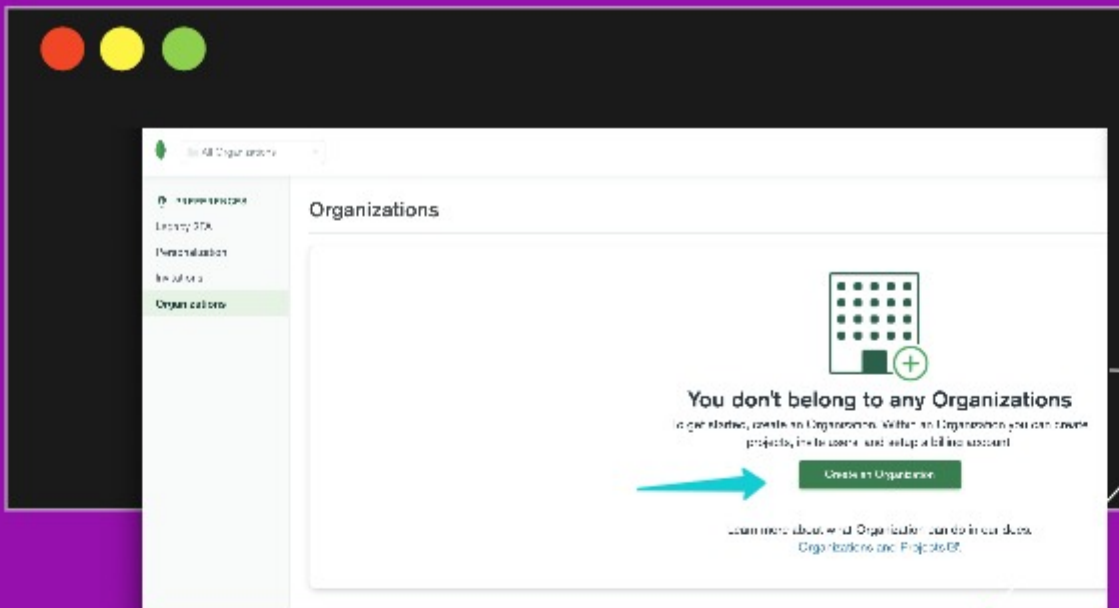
All Organizations

PREFERENCES
Legacy 2FA
Personalization
Invitations
Organizations

Organizations

You don't belong to any Organizations

To get started, create an Organization. Within an Organization you can create projects, invite users and setup a billing account

Create an Organization

Learn more about what Organizations can do in our docs: Organizations and Projects